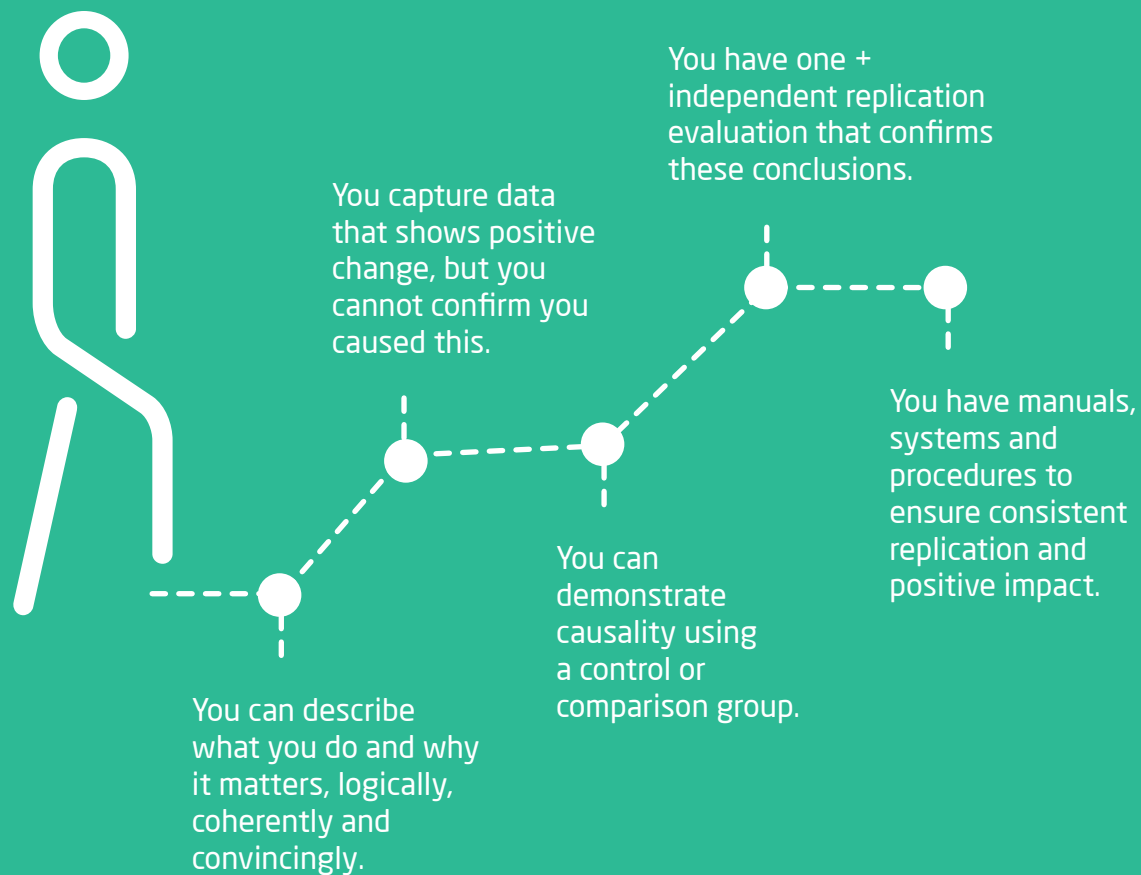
You can describe what you do and why it matters, logically, coherently and convincingly.

You capture data that shows positive change, but you cannot confirm you caused this.

You can demonstrate causality using a control or comparison group.

You have one + independent replication evaluation that confirms these conclusions.

You have manuals, systems and procedures to ensure consistent replication and positive impact.